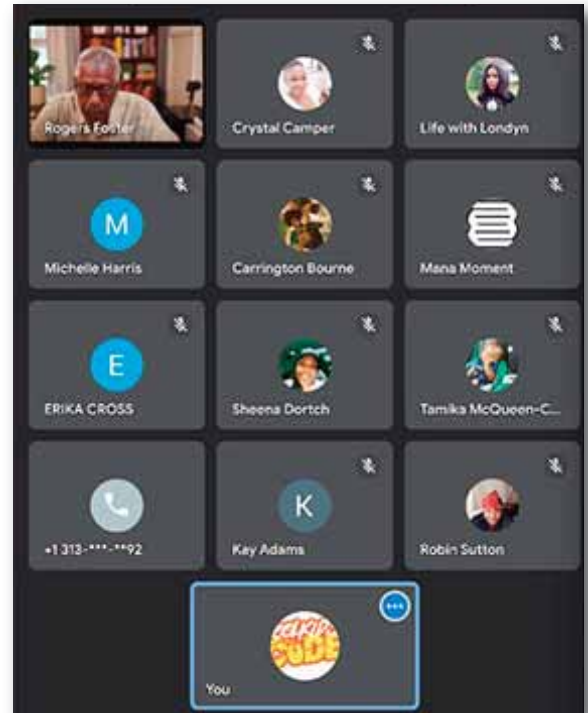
Rogers Foster

Crystal Camper

Life with Londyn

M

Michelle Harris

Carrington Bourne

Mana Moment

E

ERIKA CROSS

Sheena Dortch

Tamika McQueen-C...

+1 313-***-**92

K

Kay Adams

Robin Sutton

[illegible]

You